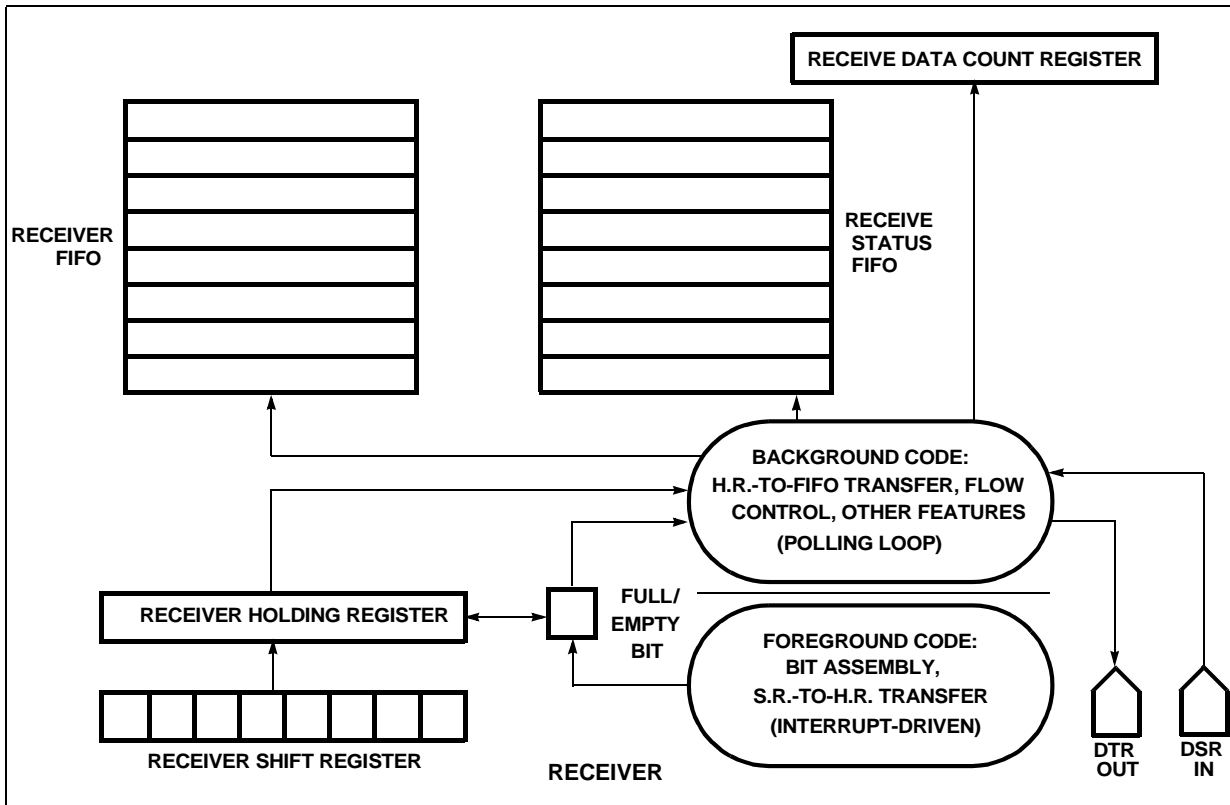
RECEIVE DATA COUNT REGISTER

RECEIVER FIFO

RECEIVE STATUS FIFO

BACKGROUND CODE: H.R.-TO-FIFO TRANSFER, FLOW CONTROL, OTHER FEATURES (POLLING LOOP)

RECEIVER HOLDING REGISTER

FULL/ EMPTY BIT

FOREGROUND CODE: BIT ASSEMBLY, S.R.-TO-H.R. TRANSFER (INTERRUPT-DRIVEN)

RECEIVER SHIFT REGISTER

RECEIVER

DTR OUT

DSR IN